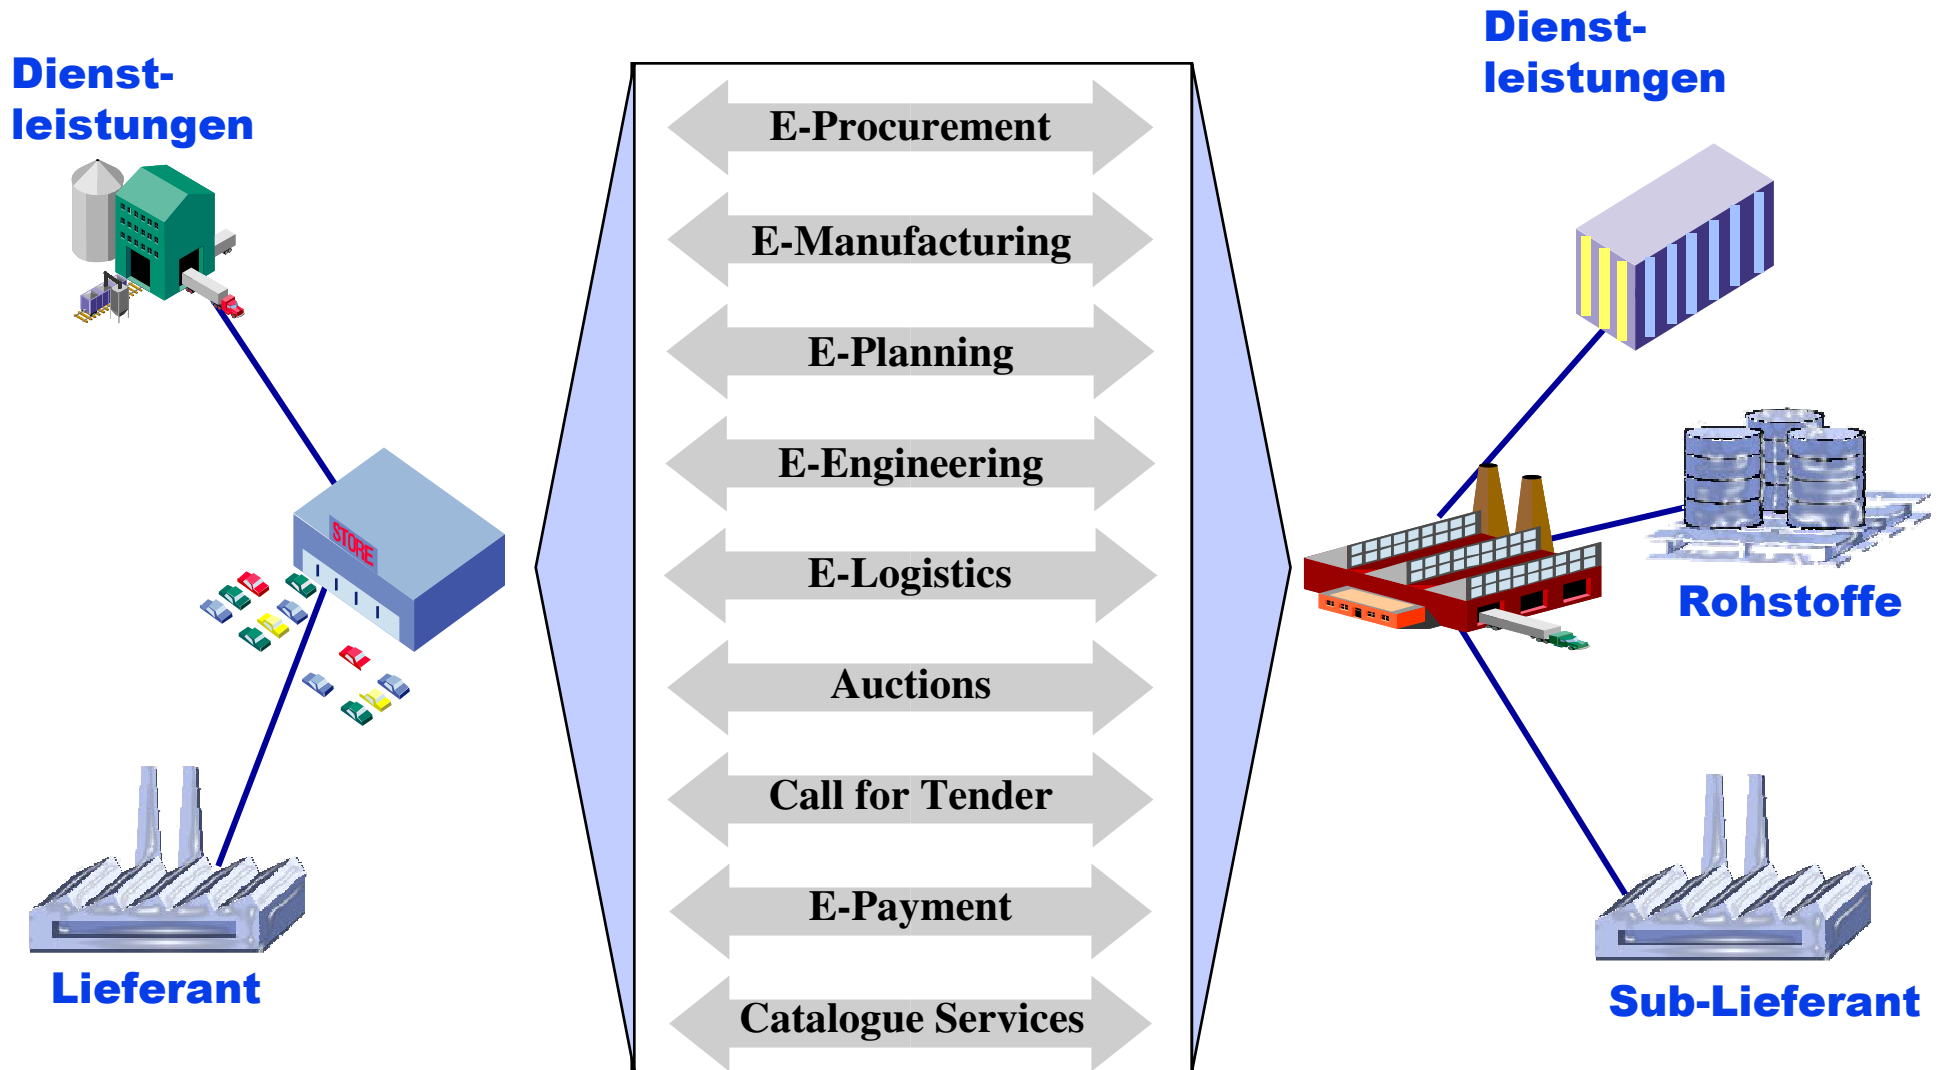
Dienstleistungen

STORE

Lieferant

E-Procurement

E-Manufacturing

E-Planning

E-Engineering

E-Logistics

Auctions

Call for Tender

E-Payment

Catalogue Services

Dienstleistungen

Rohstoffe

Sub-Lieferant